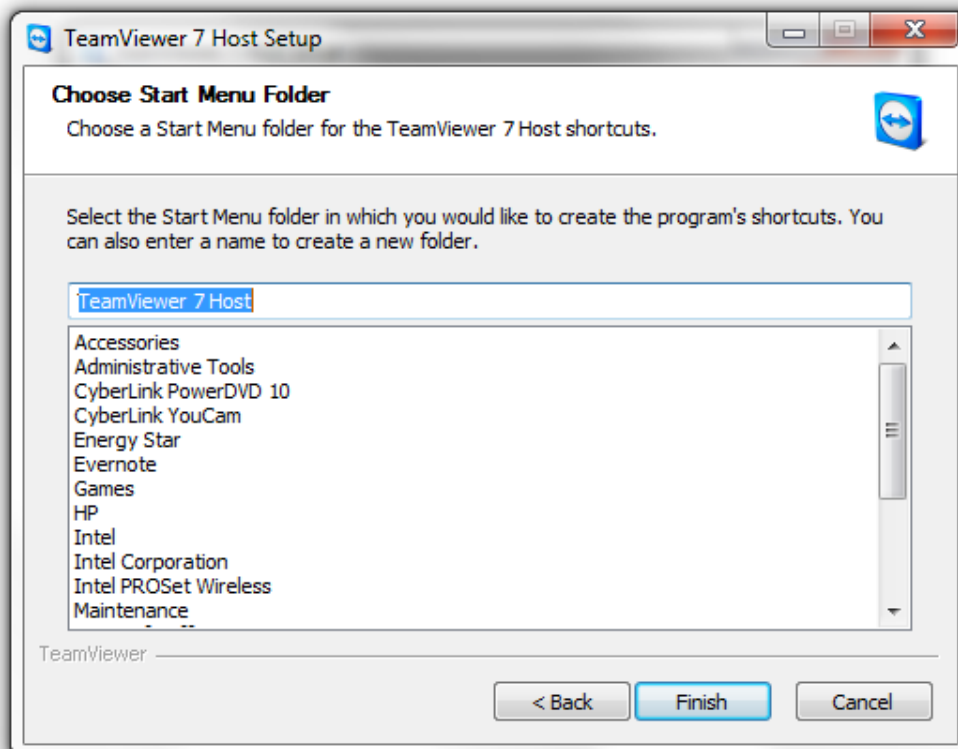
TeamViewer 7 Host Setup

Choose Start Menu Folder

Choose a Start Menu folder for the TeamViewer 7 Host shortcuts.

Select the Start Menu folder in which you would like to create the program's shortcuts. You can also enter a name to create a new folder.

TeamViewer 7 Host

Accessories
Administrative Tools
CyberLink PowerDVD 10
CyberLink YouCam
Energy Star
Evernote
Games
HP
Intel
Intel Corporation
Intel PROSet Wireless
Maintenance
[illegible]

TeamViewer

< Back
Finish
Cancel